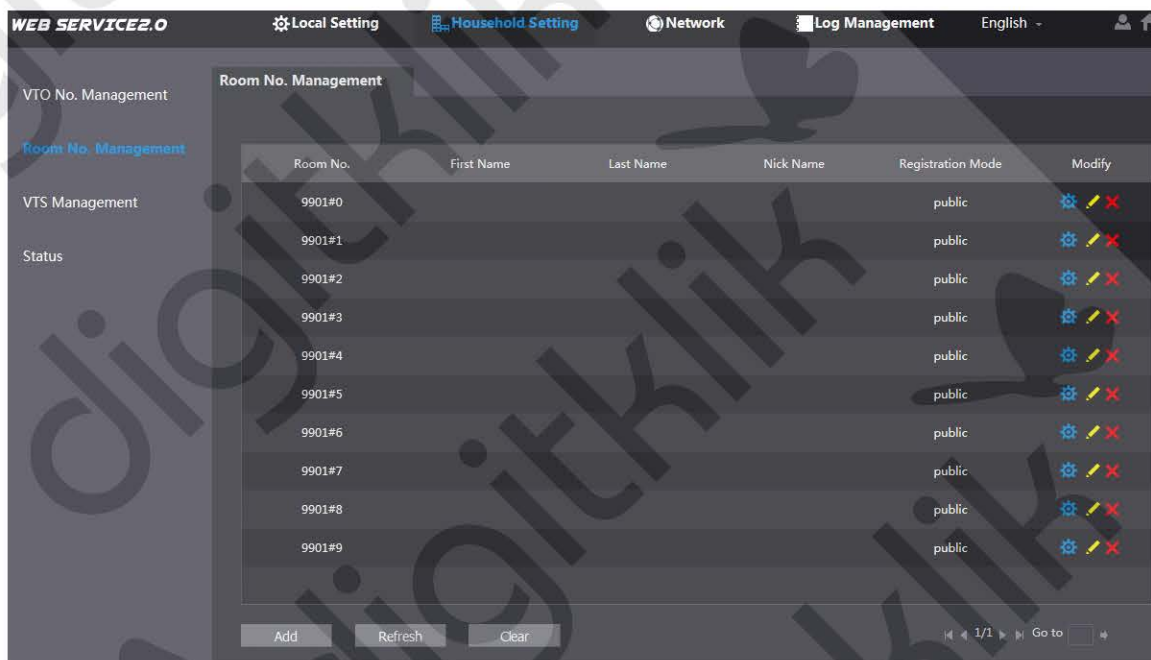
WEB SERVICE2.0 Local Setting Household Setting Network Log Management English

VTO No. Management

Room No. Management

VTS Management

Status

Room No. Management

| Room No. | First Name | Last Name | Nick Name | Registration Mode | Modify |
|---|---|---|---|---|---|
| 9901#0 | | | | public | |
| 9901#1 | | | | public | |
| 9901#2 | | | | public | |
| 9901#3 | | | | public | |
| 9901#4 | | | | public | |
| 9901#5 | | | | public | |
| 9901#6 | | | | public | |
| 9901#7 | | | | public | |
| 9901#8 | | | | public | |
| 9901#9 | | | | public | |

Add Refresh Clear

1/1 Go to